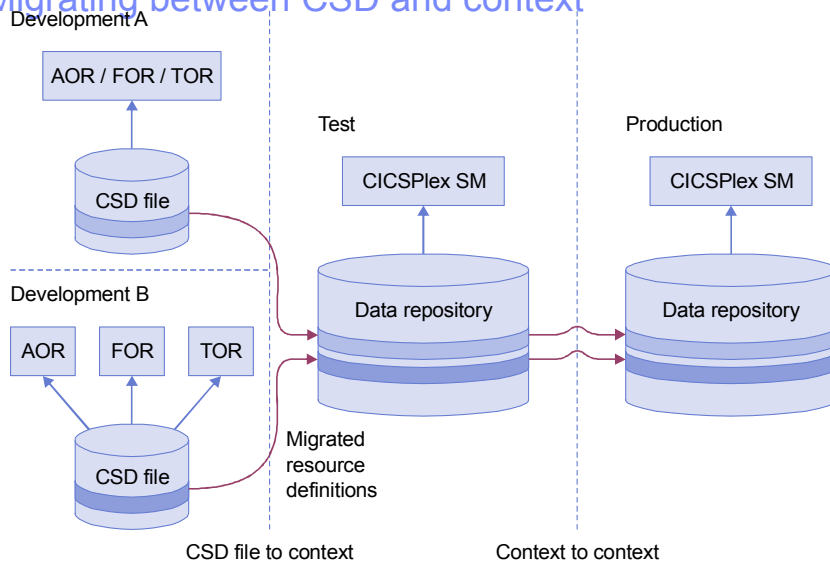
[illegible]igrating between CSD and context

Development A

AOR / FOR / TOR

CSD file

Development B

AOR

FOR

TOR

CSD file

Test

CICSPlex SM

Data repository

Migrated resource definitions

Production

CICSPlex SM

Data repository

CSD file to context

Context to context